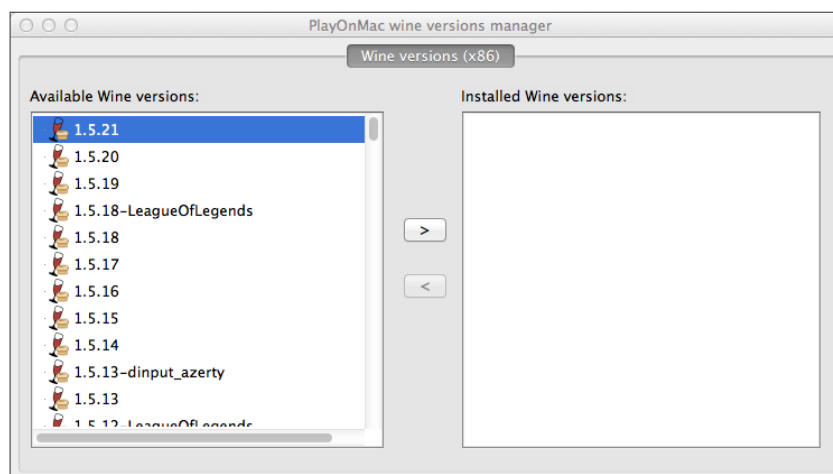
PlayOnMac wine versions manager

Wine versions (x86)

Available Wine versions:

1.5.21
1.5.20
1.5.19
1.5.18-LeagueOfLegends
1.5.18
1.5.17
1.5.16
1.5.15
1.5.14
1.5.13-dinput_azerty
1.5.13
1.5.12-LeagueOfLegends

>

<

Installed Wine versions: